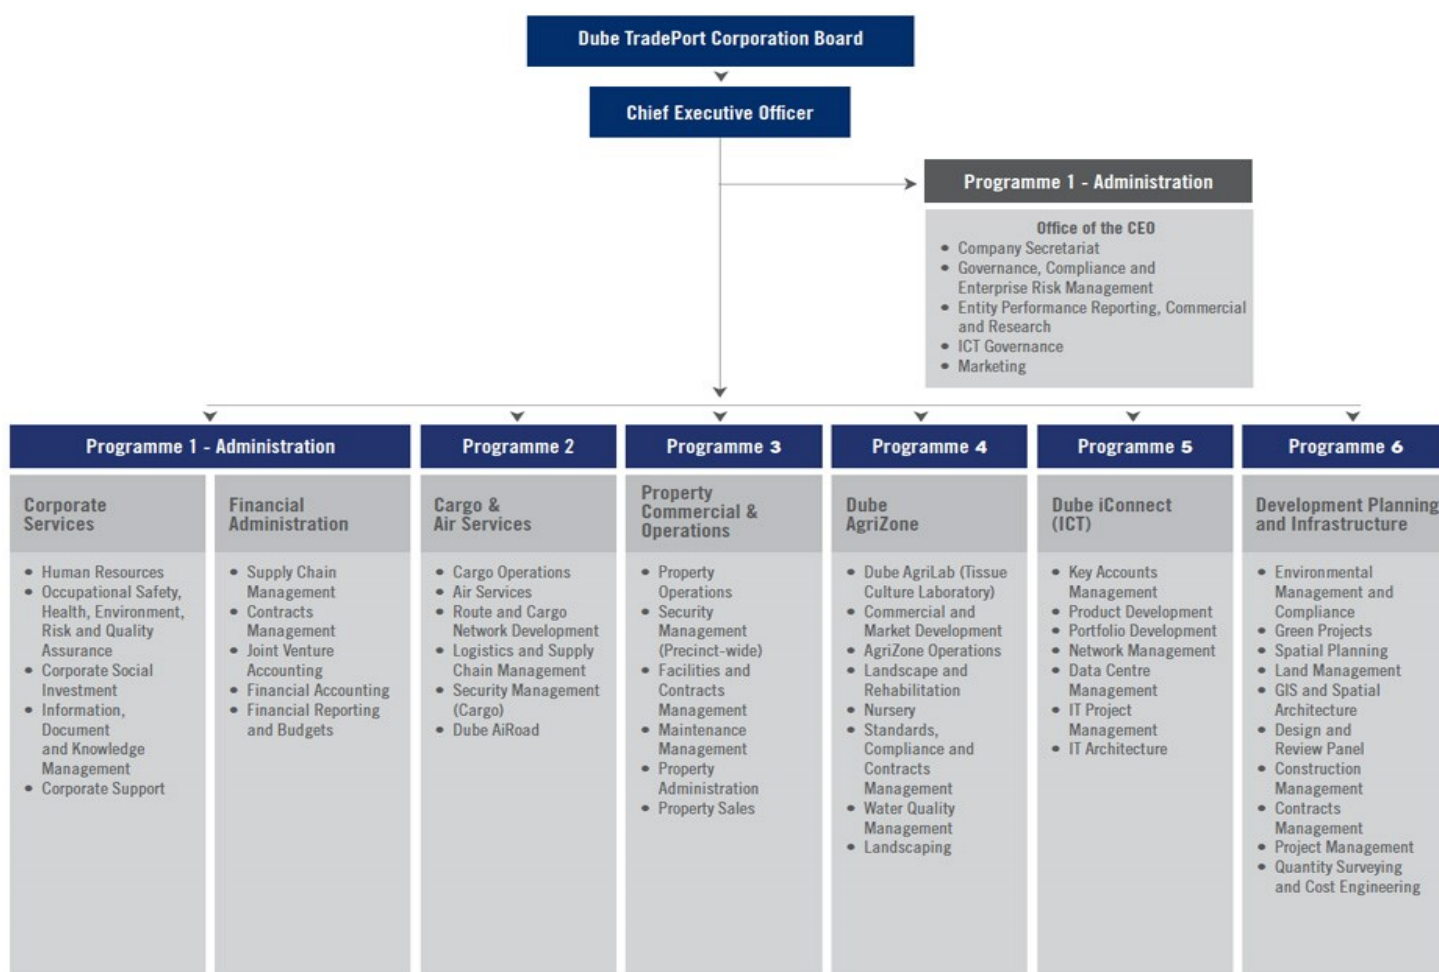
Dube TradePort Corporation Board

Chief Executive Officer

Programme 1 - Administration

Office of the CEO
• Company Secretariat
• Governance, Compliance and Enterprise Risk Management
• Entity Performance Reporting, Commercial and Research
• ICT Governance
• Marketing

Programme 1 - Administration

Corporate Services
• Human Resources
• Occupational Safety, Health, Environment, Risk and Quality Assurance
• Corporate Social Investment
• Information, Document and Knowledge Management
• Corporate Support

Financial Administration
• Supply Chain Management
• Contracts Management
• Joint Venture Accounting
• Financial Accounting
• Financial Reporting and Budgets

Programme 2

Cargo & Air Services
• Cargo Operations
• Air Services
• Route and Cargo Network Development
• Logistics and Supply Chain Management
• Security Management (Cargo)
• Dube AiRoad

Programme 3

Property Commercial & Operations
• Property Operations
• Security Management (Precinct-wide)
• Facilities and Contracts Management
• Maintenance Management
• Property Administration
• Property Sales

Programme 4

Dube AgriZone
• Dube AgriLab (Tissue Culture Laboratory)
• Commercial and Market Development
• AgriZone Operations
• Landscape and Rehabilitation
• Nursery
• Standards, Compliance and Contracts Management
• Water Quality Management
• Landscaping

Programme 5

Dube iConnect (ICT)
• Key Accounts Management
• Product Development
• Portfolio Development
• Network Management
• Data Centre Management
• IT Project Management
• IT Architecture

Programme 6

Development Planning and Infrastructure
• Environmental Management and Compliance
• Green Projects
• Spatial Planning
• Land Management
• GIS and Spatial Architecture
• Design and Review Panel
• Construction Management
• Contracts Management
• Project Management
• Quantity Surveying and Cost Engineering